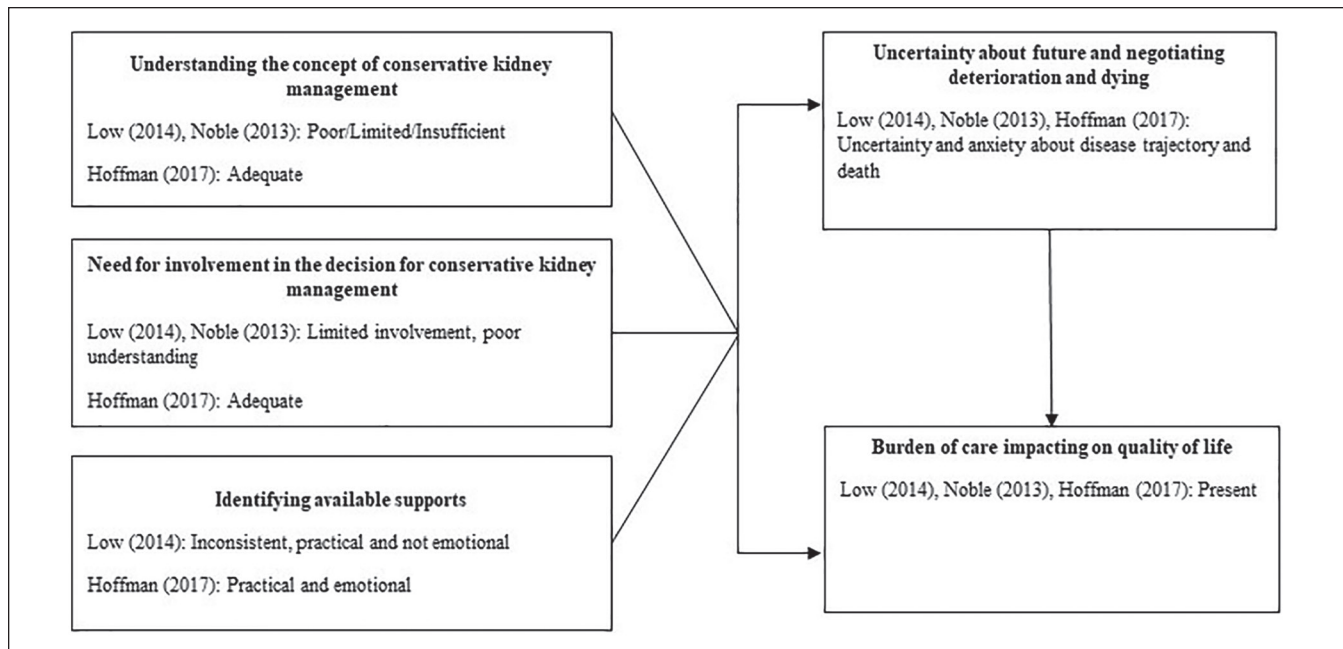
Understanding the concept of conservative kidney management

Low (2014), Noble (2013): Poor/Limited/Insufficient

Hoffman (2017): Adequate

Need for involvement in the decision for conservative kidney management

Low (2014), Noble (2013): Limited involvement, poor understanding

Hoffman (2017): Adequate

Identifying available supports

Low (2014): Inconsistent, practical and not emotional

Hoffman (2017): Practical and emotional

Uncertainty about future and negotiating deterioration and dying

Low (2014), Noble (2013), Hoffman (2017): Uncertainty and anxiety about disease trajectory and death

Burden of care impacting on quality of life

Low (2014), Noble (2013), Hoffman (2017): Present